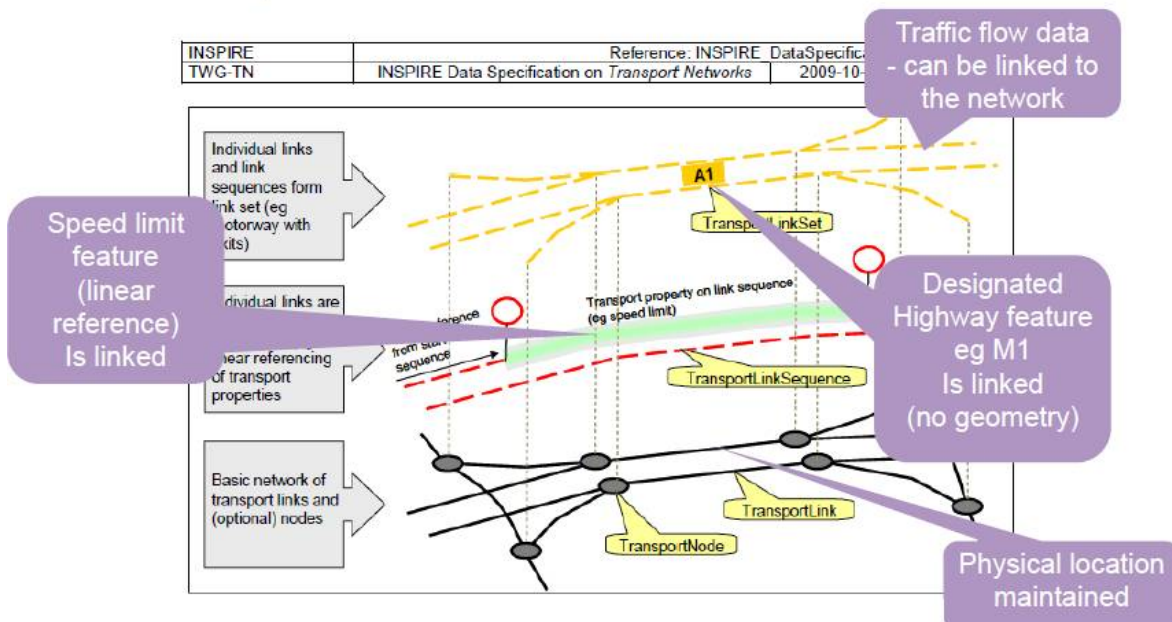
| INSPIRE | Reference: INSPIRE_DataSpecifica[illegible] |
|---|---|
| TWG-TN | INSPIRE Data Specification on *Transport Networks* 2009-10-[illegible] |

Traffic flow data - can be linked to the network

Individual links and link sequences form link set (eg motorway with exits)

Speed limit feature (linear reference) Is linked

A1

TransportLinkSet

Designated Highway feature eg M1 Is linked (no geometry)

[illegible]dividual links are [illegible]

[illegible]near referencing of transport properties

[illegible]ference from sta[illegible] sequence

Transport property on link sequence (eg speed limit)

TransportLinkSequence

Basic network of transport links and (optional) nodes

TransportLink

TransportNode

Physical location maintained